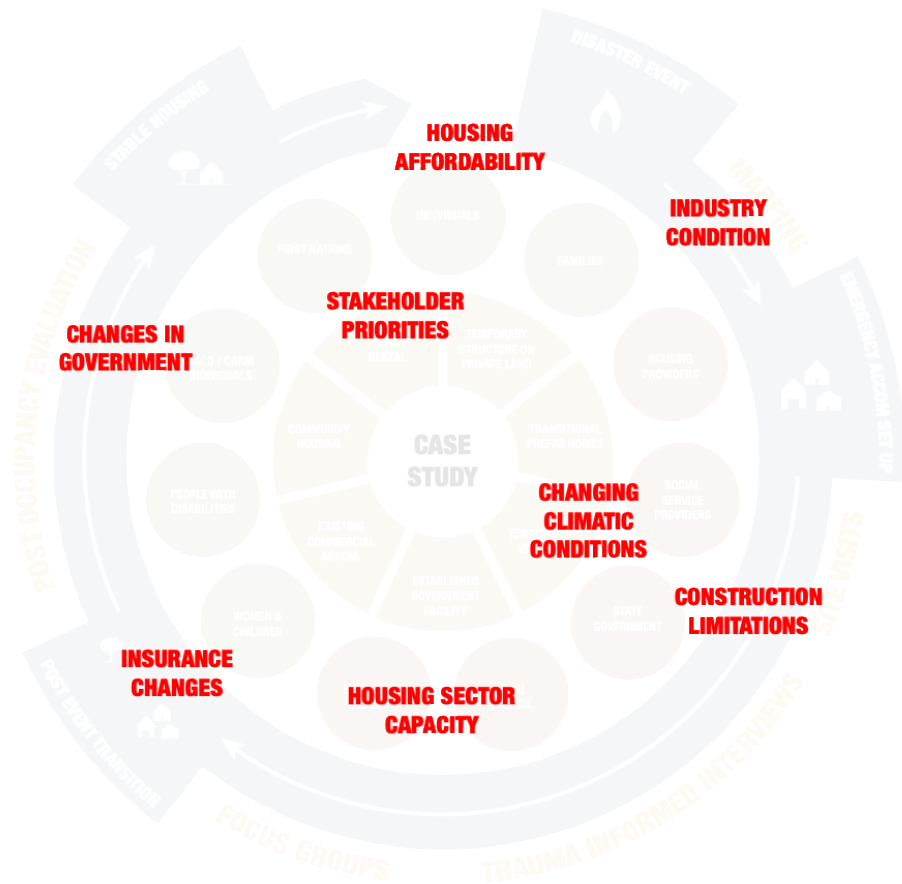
DISASTER EVENT

HOUSING AFFORDABILITY

STABLE HOUSING

INDUSTRY CONDITION

MAPPING

INDIVIDUALS

FIRST NATIONS

FAMILIES

STAKEHOLDER PRIORITIES

EMERGENCY ACCOM SET UP

CHANGES IN GOVERNMENT

RENTAL

TEMPORARY STRUCTURE ON PRIVATE LAND

HOUSING PROVIDERS

FARMERS

POST OCCUPANCY EVALUATION

COMMUNITY HOUSING

CASE STUDY

TRANSITIONAL PREFAB HOMES

PEOPLE WITH DISABILITIES

CHANGING CLIMATIC CONDITIONS

SOCIAL SERVICE PROVIDERS

SITE VISITS

EXISTING COMMERCIAL ACCOM

ESTABLISHED GOVERNMENT FACILITY

CONSTRUCTION LIMITATIONS

STATE GOVERNMENT

WOMEN & CHILDREN

INSURANCE CHANGES

HOUSING SECTOR CAPACITY

POST EVENT TRANSITION

FOCUS GROUPS

TRAUMA INFORMED INTERVIEWS